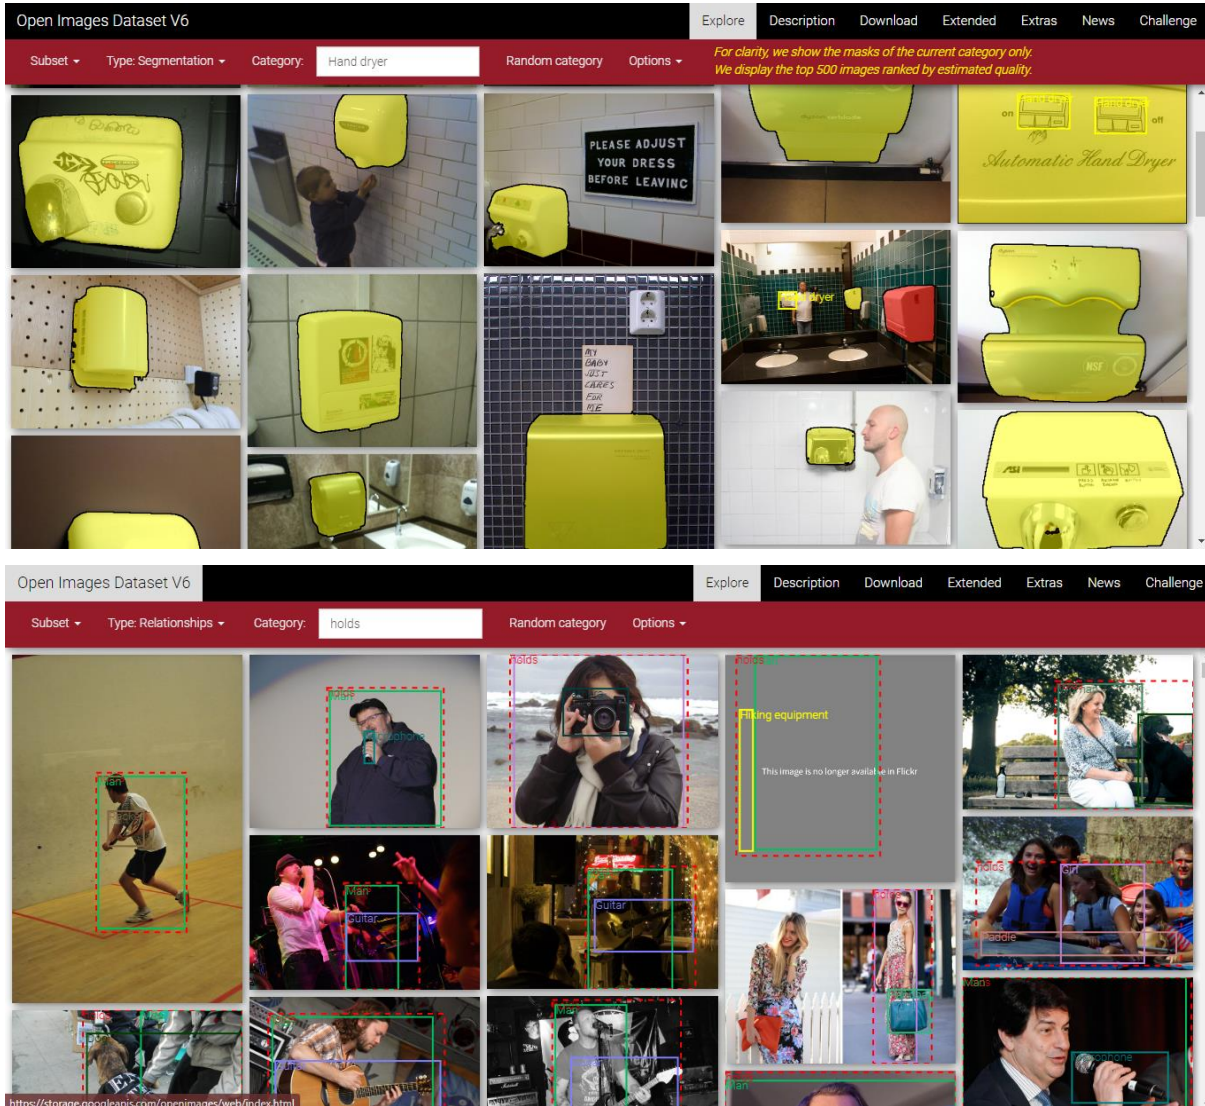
Open Images Dataset V6

Explore Description Download Extended Extras News Challenge

Subset ▾ Type: Segmentation ▾ Category: Hand dryer Random category Options ▾

For clarity, we show the masks of the current category only.
We display the top 500 images ranked by estimated quality.

PLEASE ADJUST YOUR DRESS BEFORE LEAVING

on off
Automatic Hand Dryer

MY BABY JUST CARES FOR ME

Hand dryer

NSF

Open Images Dataset V6

Explore Description Download Extended Extras News Challenge

Subset ▾ Type: Relationships ▾ Category: holds Random category Options ▾

holds

holds

Hiking equipment

This image is no longer available in Flickr

Man

Microphone

Man

Guitar

Guitar

holds

Girl

Paddle

Man

Microphone

Man

https://storage.googleapis.com/openimages/web/index.html